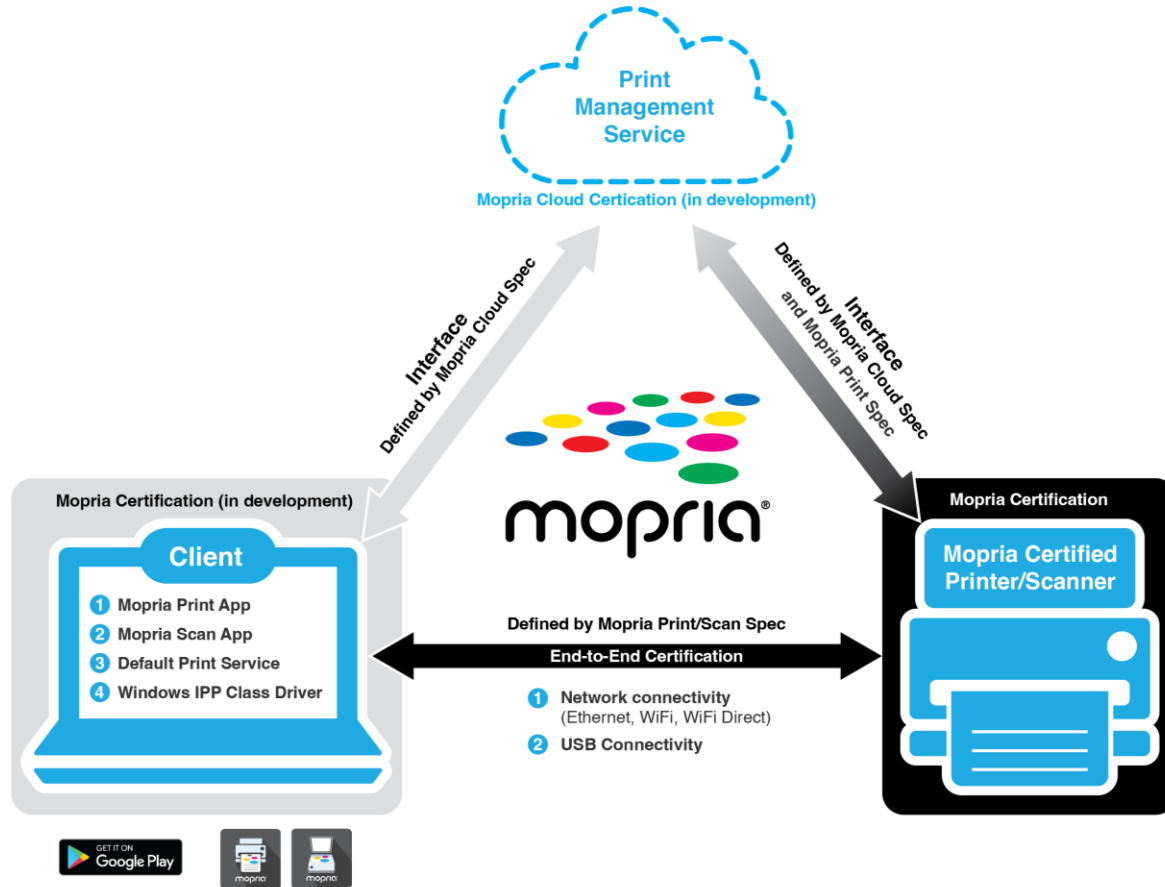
Print Management Service

Mopria Cloud Certication (in development)

Interface
Defined by Mopria Cloud Spec

Interface
Defined by Mopria Cloud Spec
and Mopria Print Spec

mopria®

Mopria Certification (in development)

Client

1 Mopria Print App
2 Mopria Scan App
3 Default Print Service
4 Windows IPP Class Driver

Mopria Certification

Mopria Certified Printer/Scanner

Defined by Mopria Print/Scan Spec

End-to-End Certification

1 Network connectivity
(Ethernet, WiFi, WiFi Direct)
2 USB Connectivity

GET IT ON
Google Play

mopria

mopria